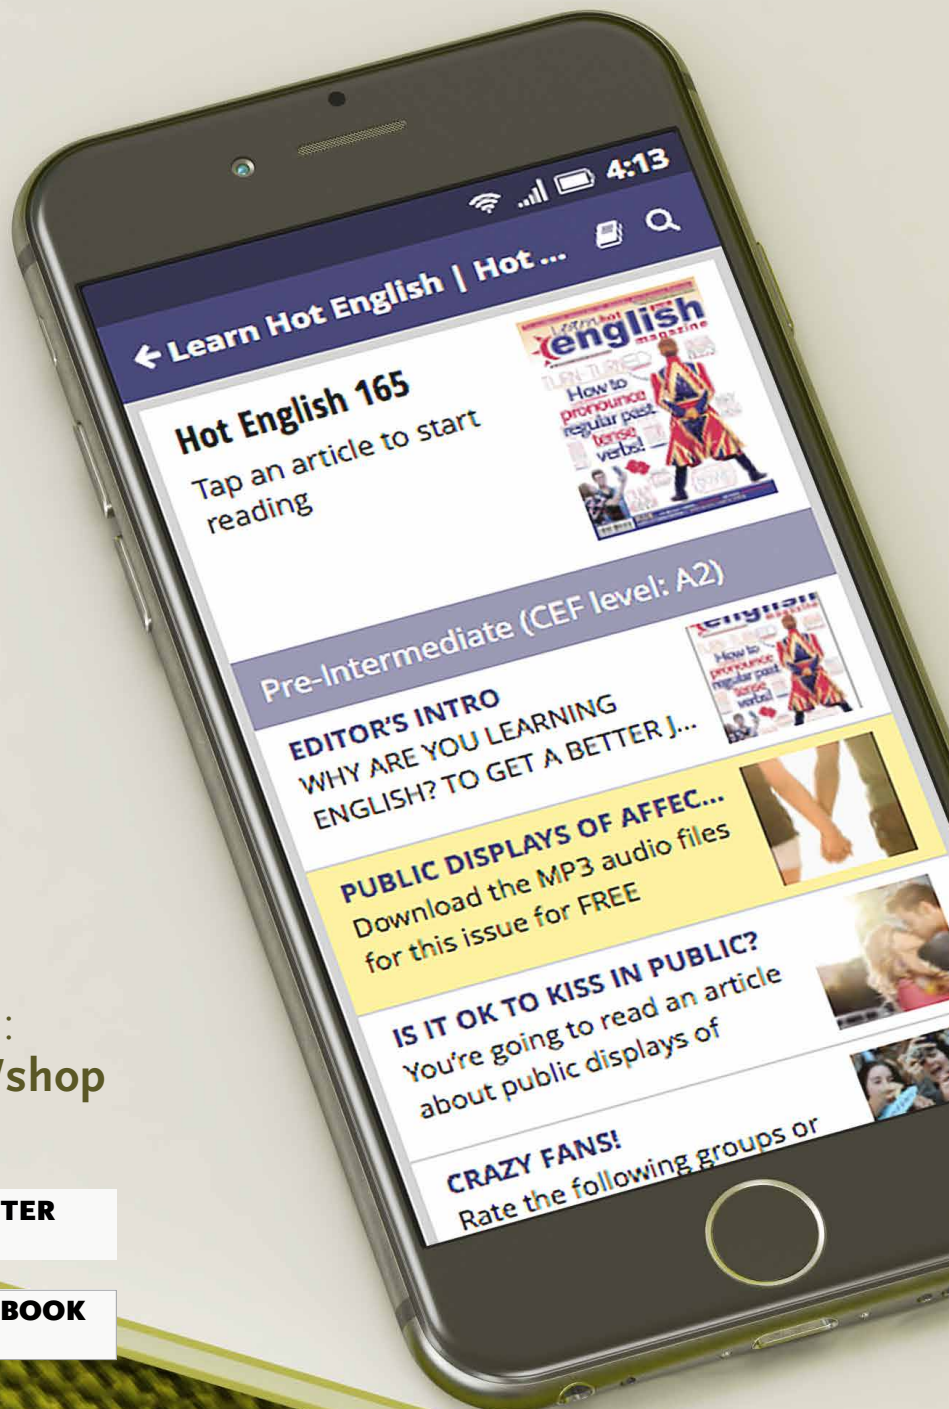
4:13

← Learn Hot English | Hot ...

Hot English 165
Tap an article to start reading

Learn hot english magazine
TURN TURNED
How to pronounce regular past tense verbs!

Pre-Intermediate (CEF level: A2)

EDITOR'S INTRO
WHY ARE YOU LEARNING ENGLISH? TO GET A BETTER J...

PUBLIC DISPLAYS OF AFFEC...
Download the MP3 audio files for this issue for FREE

IS IT OK TO KISS IN PUBLIC?
You're going to read an article about public displays of

CRAZY FANS!
Rate the following groups or

:
/shop

TER

BOOK